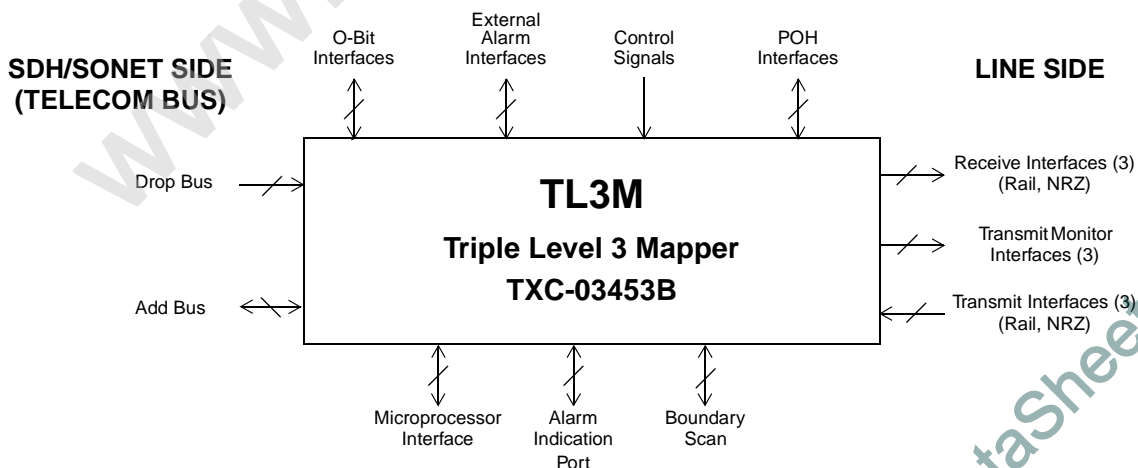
SDH/SONET SIDE (TELECOM BUS)

O-Bit Interfaces

External Alarm Interfaces

Control Signals

POH Interfaces

LINE SIDE

Drop Bus

TL3M

Triple Level 3 Mapper

TXC-03453B

Receive Interfaces (3) (Rail, NRZ)

Transmit Monitor Interfaces (3)

Add Bus

Transmit Interfaces (3) (Rail, NRZ)

Microprocessor Interface

Alarm Indication Port

Boundary Scan

www.

taShee